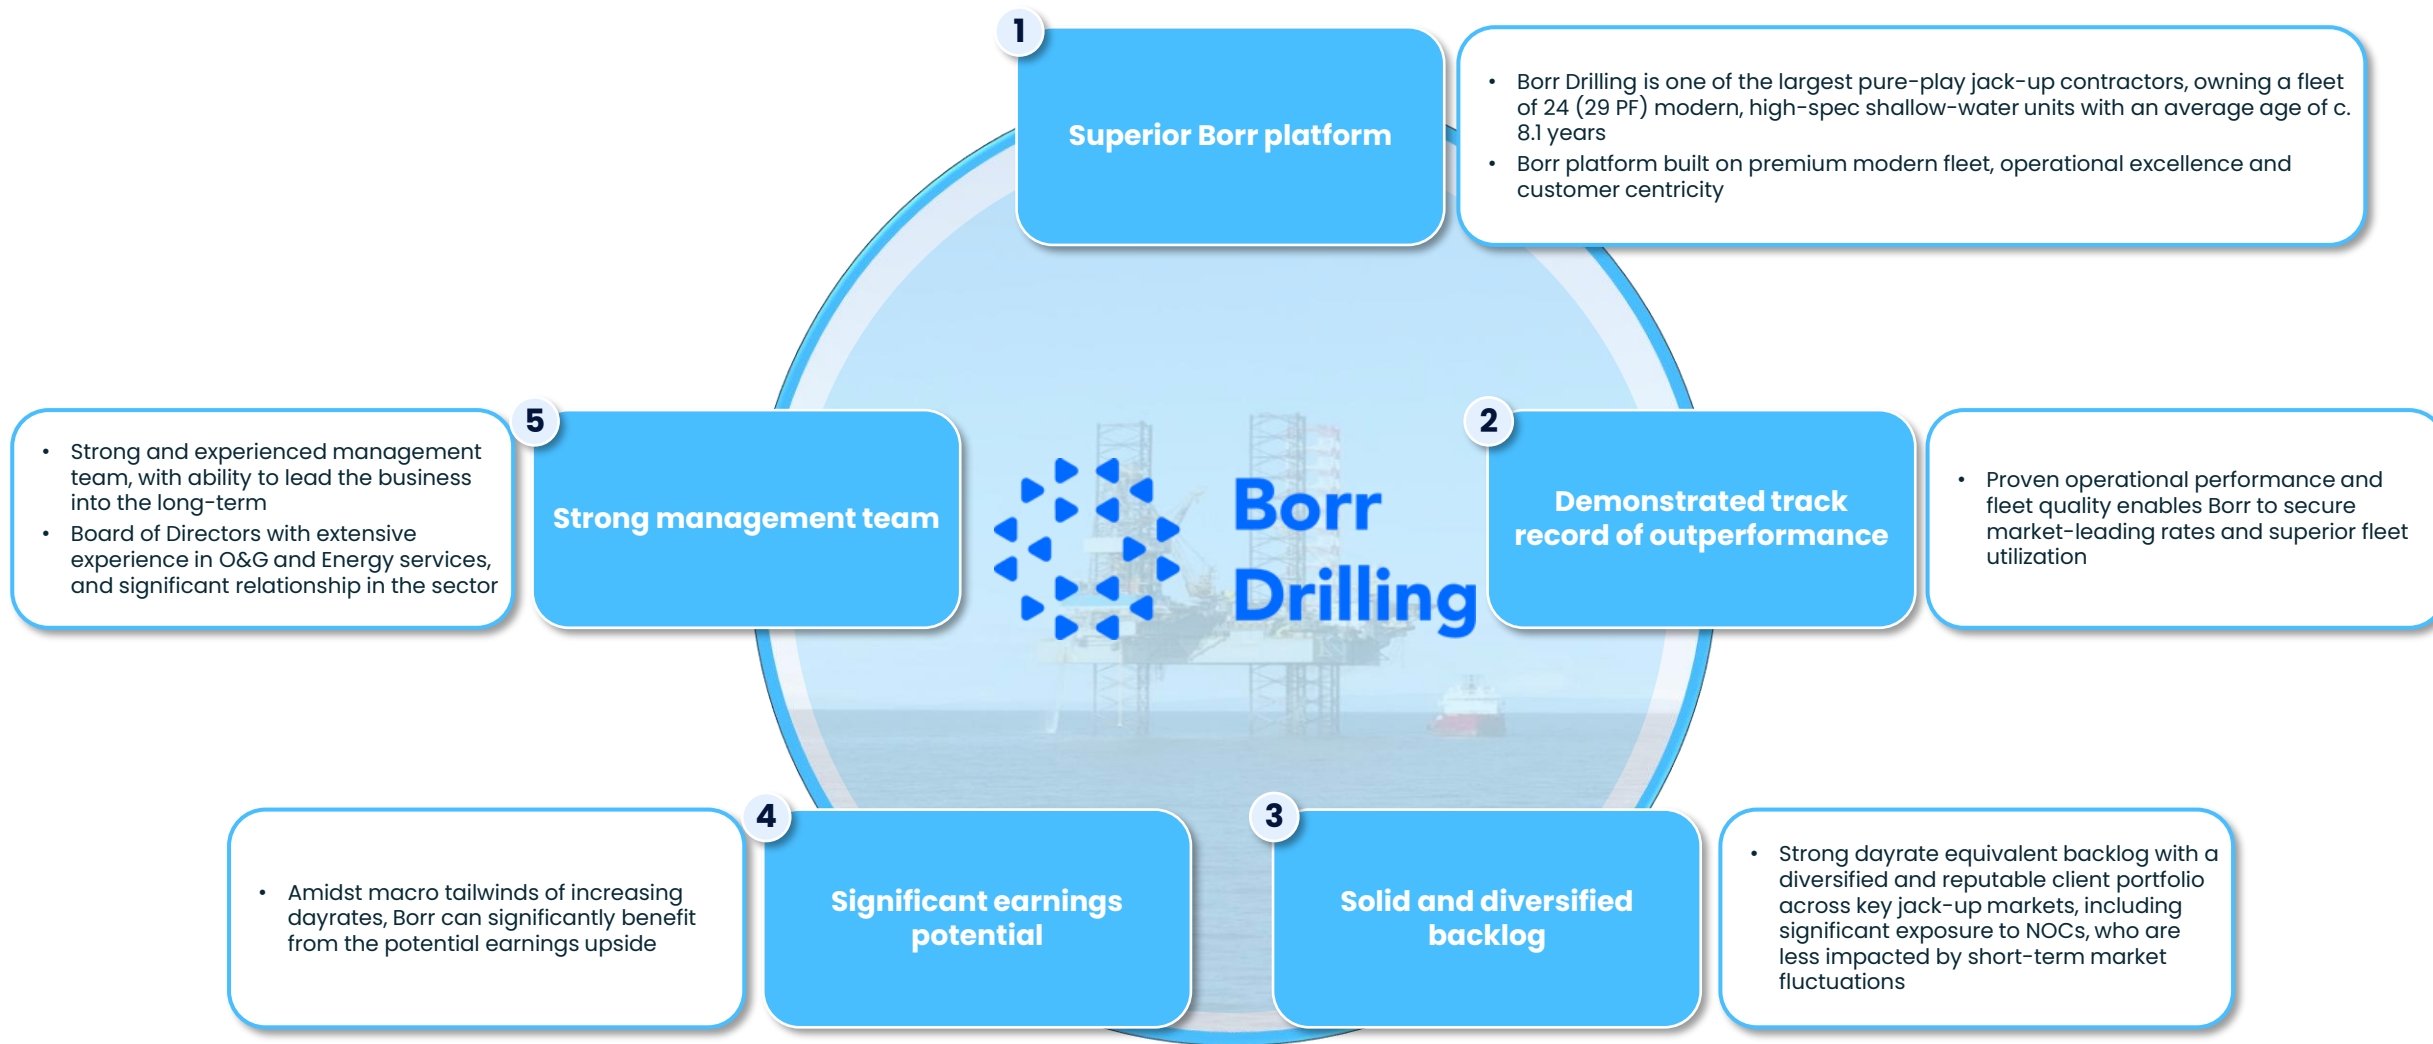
1

Superior Borr platform

- Borr Drilling is one of the largest pure-play jack-up contractors, owning a fleet of 24 (29 PF) modern, high-spec shallow-water units with an average age of c. 8.1 years
- Borr platform built on premium modern fleet, operational excellence and customer centricity

- Strong and experienced management team, with ability to lead the business into the long-term
- Board of Directors with extensive experience in O&G and Energy services, and significant relationship in the sector

5

Strong management team

Borr Drilling

2

Demonstrated track record of outperformance

- Proven operational performance and fleet quality enables Borr to secure market-leading rates and superior fleet utilization

- Amidst macro tailwinds of increasing dayrates, Borr can significantly benefit from the potential earnings upside

4

Significant earnings potential

3

Solid and diversified backlog

- Strong dayrate equivalent backlog with a diversified and reputable client portfolio across key jack-up markets, including significant exposure to NOCs, who are less impacted by short-term market fluctuations